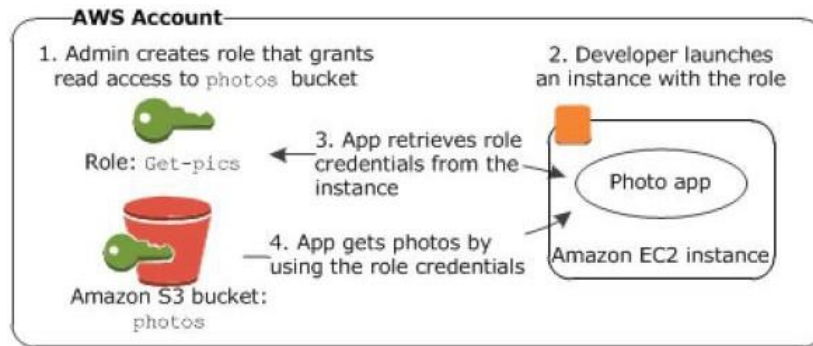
AWS Account

1. Admin creates role that grants read access to photos bucket

2. Developer launches an instance with the role

Role: Get-pics

3. App retrieves role credentials from the instance

Photo app

4. App gets photos by using the role credentials

Amazon EC2 instance

Amazon S3 bucket: photos